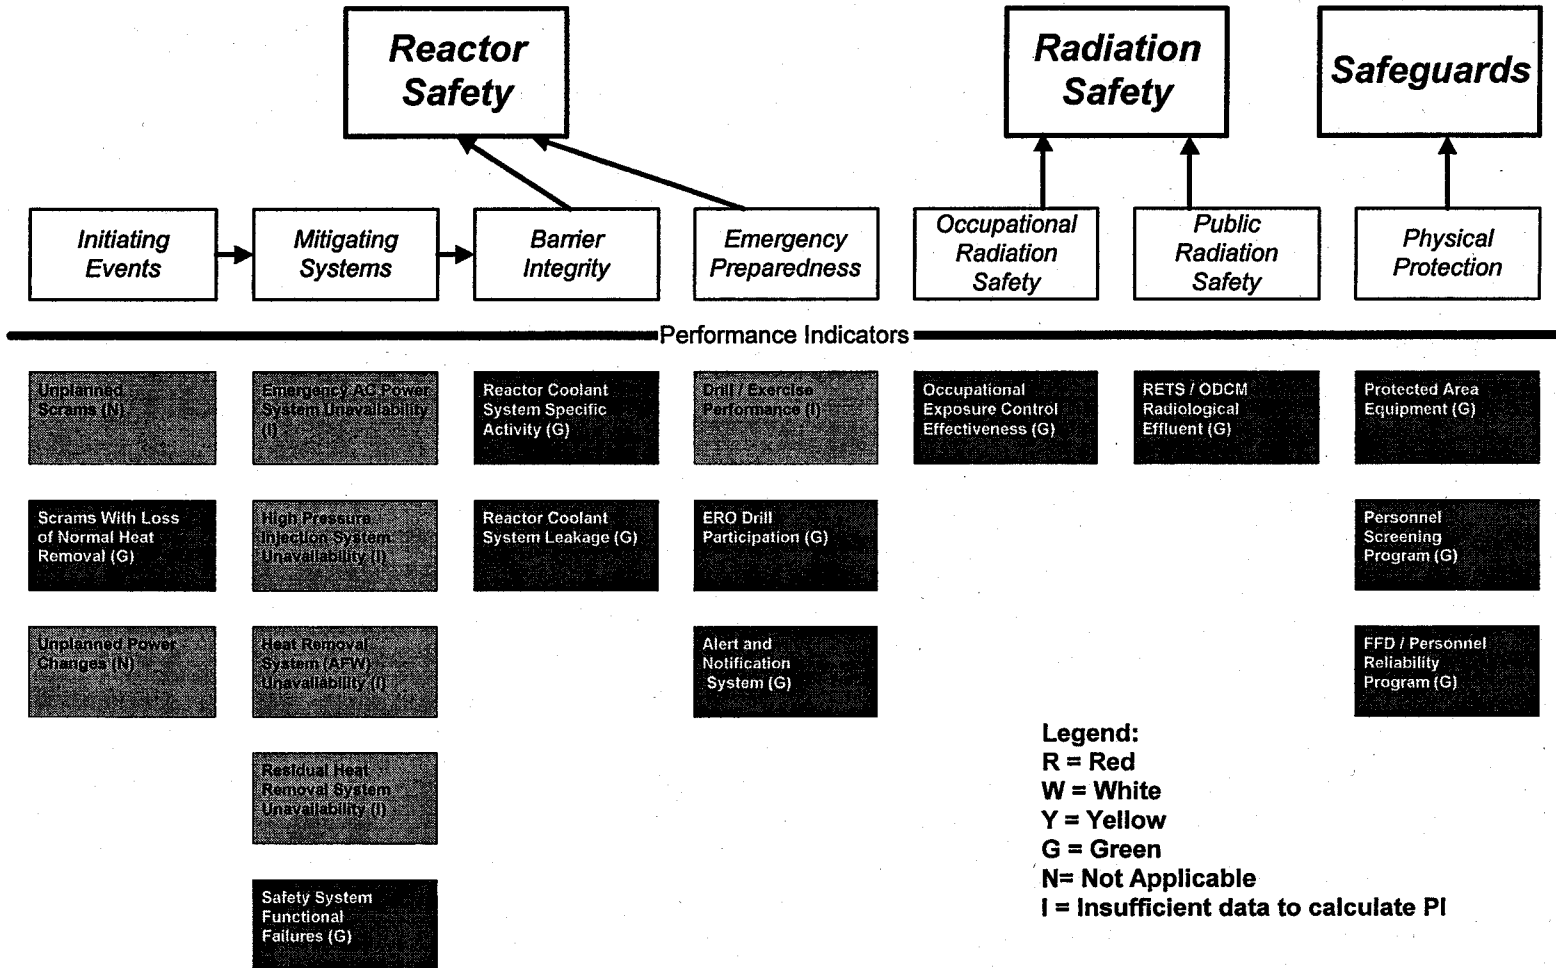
Reactor Safety

Radiation Safety

Safeguards

Initiating Events

Mitigating Systems

Barrier Integrity

Emergency Preparedness

Occupational Radiation Safety

Public Radiation Safety

Physical Protection

Performance Indicators

Unplanned Scrams (N)

Scrams With Loss of Normal Heat Removal (G)

Unplanned Power Changes (N)

Emergency AC Power System Unavailability (I)

High Pressure Injection System Unavailability (I)

Heat Removal System (AFW) Unavailability (I)

Residual Heat Removal System Unavailability (I)

Safety System Functional Failures (G)

Reactor Coolant System Specific Activity (G)

Reactor Coolant System Leakage (G)

Drill / Exercise Performance (I)

ERO Drill Participation (G)

Alert and Notification System (G)

Occupational Exposure Control Effectiveness (G)

RETS / ODCM Radiological Effluent (G)

Protected Area Equipment (G)

Personnel Screening Program (G)

FFD / Personnel Reliability Program (G)

Legend:
R = Red
W = White
Y = Yellow
G = Green
N= Not Applicable
I = Insufficient data to calculate PI